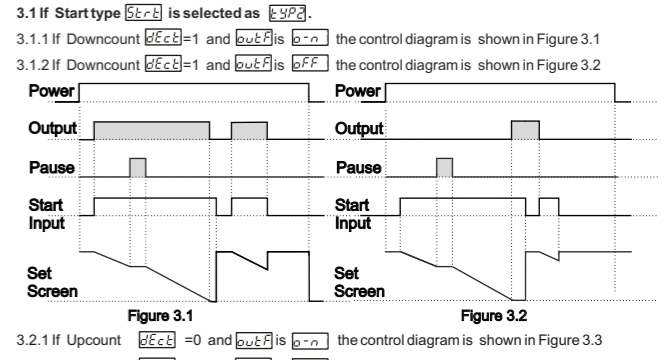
3.1 If Start type $StrT$ is selected as $tYP2$.

3.1.1 If Downcount $dECt$=1 and $outF$ is $o-n$ the control diagram is shown in Figure 3.1

3.1.2 If Downcount $dECt$=1 and $outF$ is $oFF$ the control diagram is shown in Figure 3.2

Power
Output
Pause
Start Input
Set Screen

Figure 3.1

Power
Output
Pause
Start Input
Set Screen

Figure 3.2

3.2.1 If Upcount $dECt$ =0 and $outF$ is $o-n$ the control diagram is shown in Figure 3.3